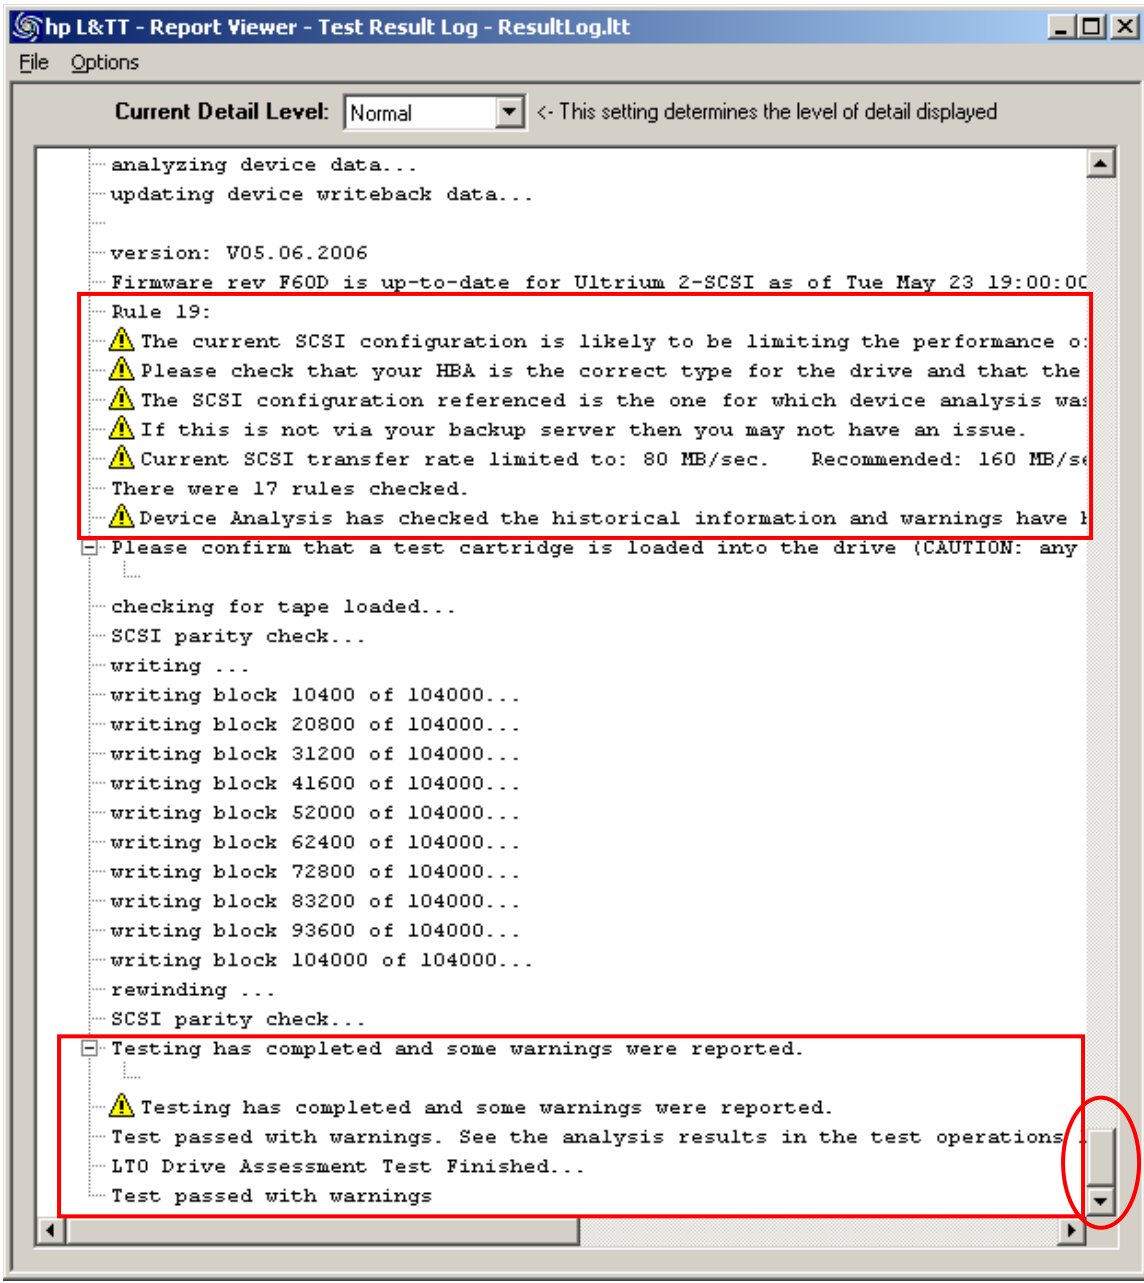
hp L&TT - Report Viewer - Test Result Log - ResultLog.ltt

File Options

Current Detail Level: Normal <- This setting determines the level of detail displayed

analyzing device data...
updating device writeback data...

version: V05.06.2006
Firmware rev F60D is up-to-date for Ultrium 2-SCSI as of Tue May 23 19:00:0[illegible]
Rule 19:
The current SCSI configuration is likely to be limiting the performance o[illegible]
Please check that your HBA is the correct type for the drive and that the
The SCSI configuration referenced is the one for which device analysis wa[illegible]
If this is not via your backup server then you may not have an issue.
Current SCSI transfer rate limited to: 80 MB/sec. Recommended: 160 MB/s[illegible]
There were 17 rules checked.
Device Analysis has checked the historical information and warnings have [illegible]
Please confirm that a test cartridge is loaded into the drive (CAUTION: any

checking for tape loaded...
SCSI parity check...
writing ...
writing block 10400 of 104000...
writing block 20800 of 104000...
writing block 31200 of 104000...
writing block 41600 of 104000...
writing block 52000 of 104000...
writing block 62400 of 104000...
writing block 72800 of 104000...
writing block 83200 of 104000...
writing block 93600 of 104000...
writing block 104000 of 104000...
rewinding ...
SCSI parity check...
Testing has completed and some warnings were reported.

Testing has completed and some warnings were reported.
Test passed with warnings. See the analysis results in the test operations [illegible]
LTO Drive Assessment Test Finished...
Test passed with warnings